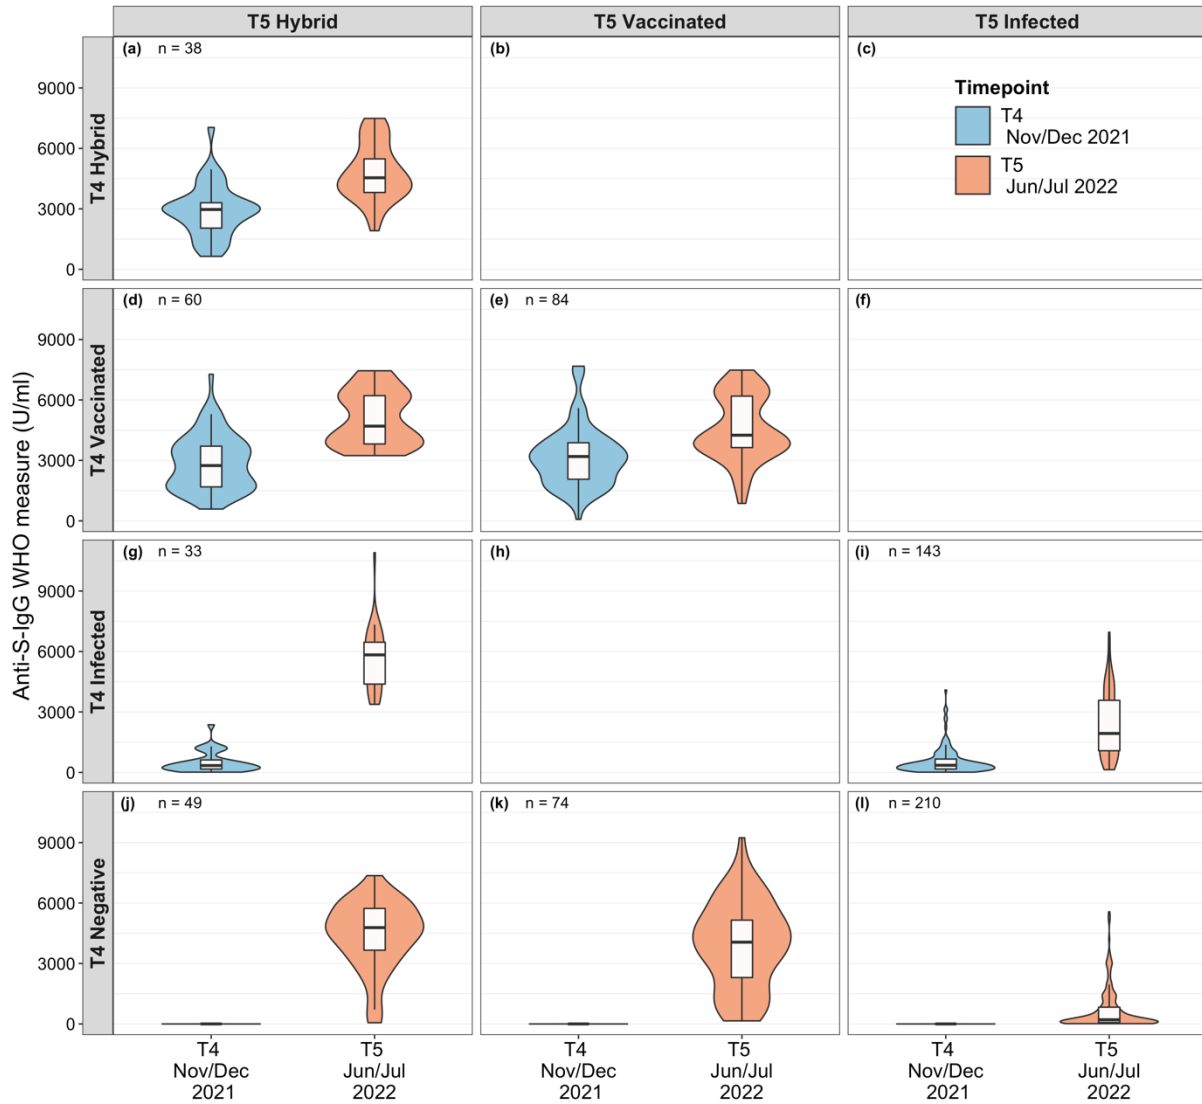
T5 Hybrid
T5 Vaccinated
T5 Infected

T4 Hybrid
(a) n = 38
(b)
(c)
Timepoint
T4 Nov/Dec 2021
T5 Jun/Jul 2022

T4 Vaccinated
(d) n = 60
(e) n = 84
(f)

T4 Infected
(g) n = 33
(h)
(i) n = 143

T4 Negative
(j) n = 49
(k) n = 74
(l) n = 210

Anti-S-IgG WHO measure (U/ml)
9000
6000
3000
0

T4 Nov/Dec 2021
T5 Jun/Jul 2022
T4 Nov/Dec 2021
T5 Jun/Jul 2022
T4 Nov/Dec 2021
T5 Jun/Jul 2022